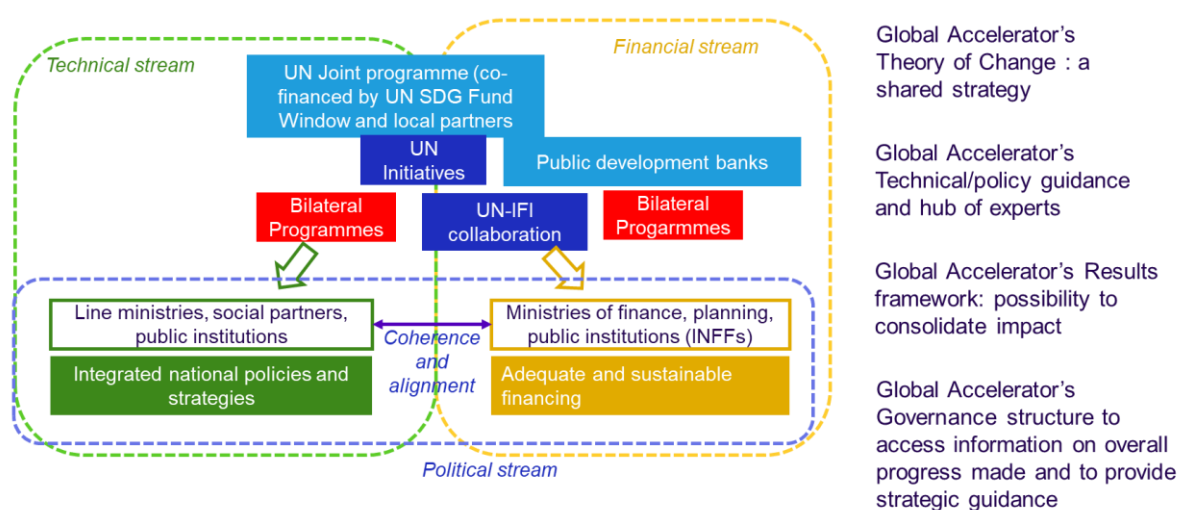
Technical stream

Financial stream

UN Joint programme (co-financed by UN SDG Fund Window and local partners

UN Initiatives

Public development banks

Bilateral Programmes

UN-IFI collaboration

Bilateral Progarmmes

Line ministries, social partners, public institutions

Coherence and alignment

Ministries of finance, planning, public institutions (INFFs)

Integrated national policies and strategies

Adequate and sustainable financing

Political stream

Global Accelerator's Theory of Change : a shared strategy

Global Accelerator's Technical/policy guidance and hub of experts

Global Accelerator's Results framework: possibility to consolidate impact

Global Accelerator's Governance structure to access information on overall progress made and to provide strategic guidance